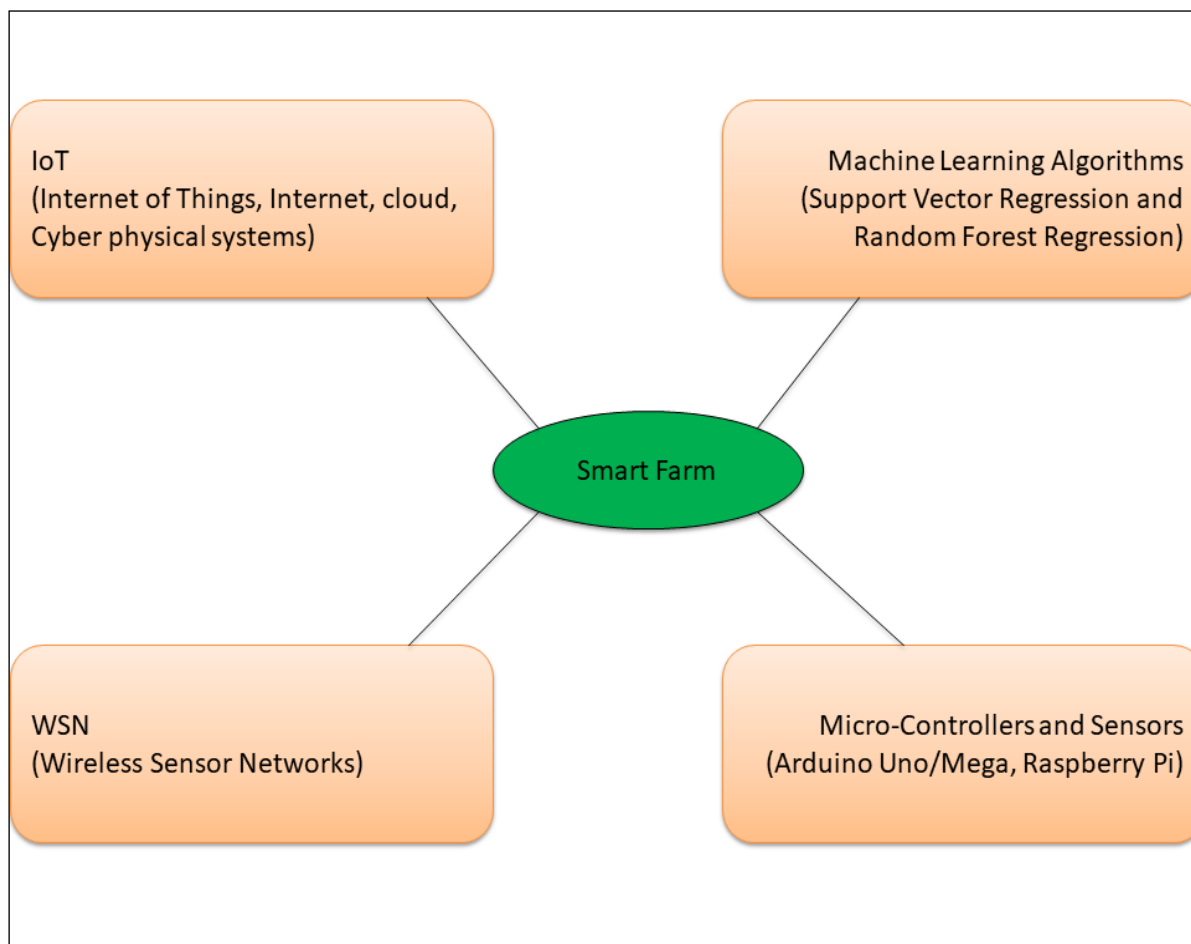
IoT
(Internet of Things, Internet, cloud, Cyber physical systems)

Machine Learning Algorithms
(Support Vector Regression and Random Forest Regression)

Smart Farm

WSN
(Wireless Sensor Networks)

Micro-Controllers and Sensors
(Arduino Uno/Mega, Raspberry Pi)